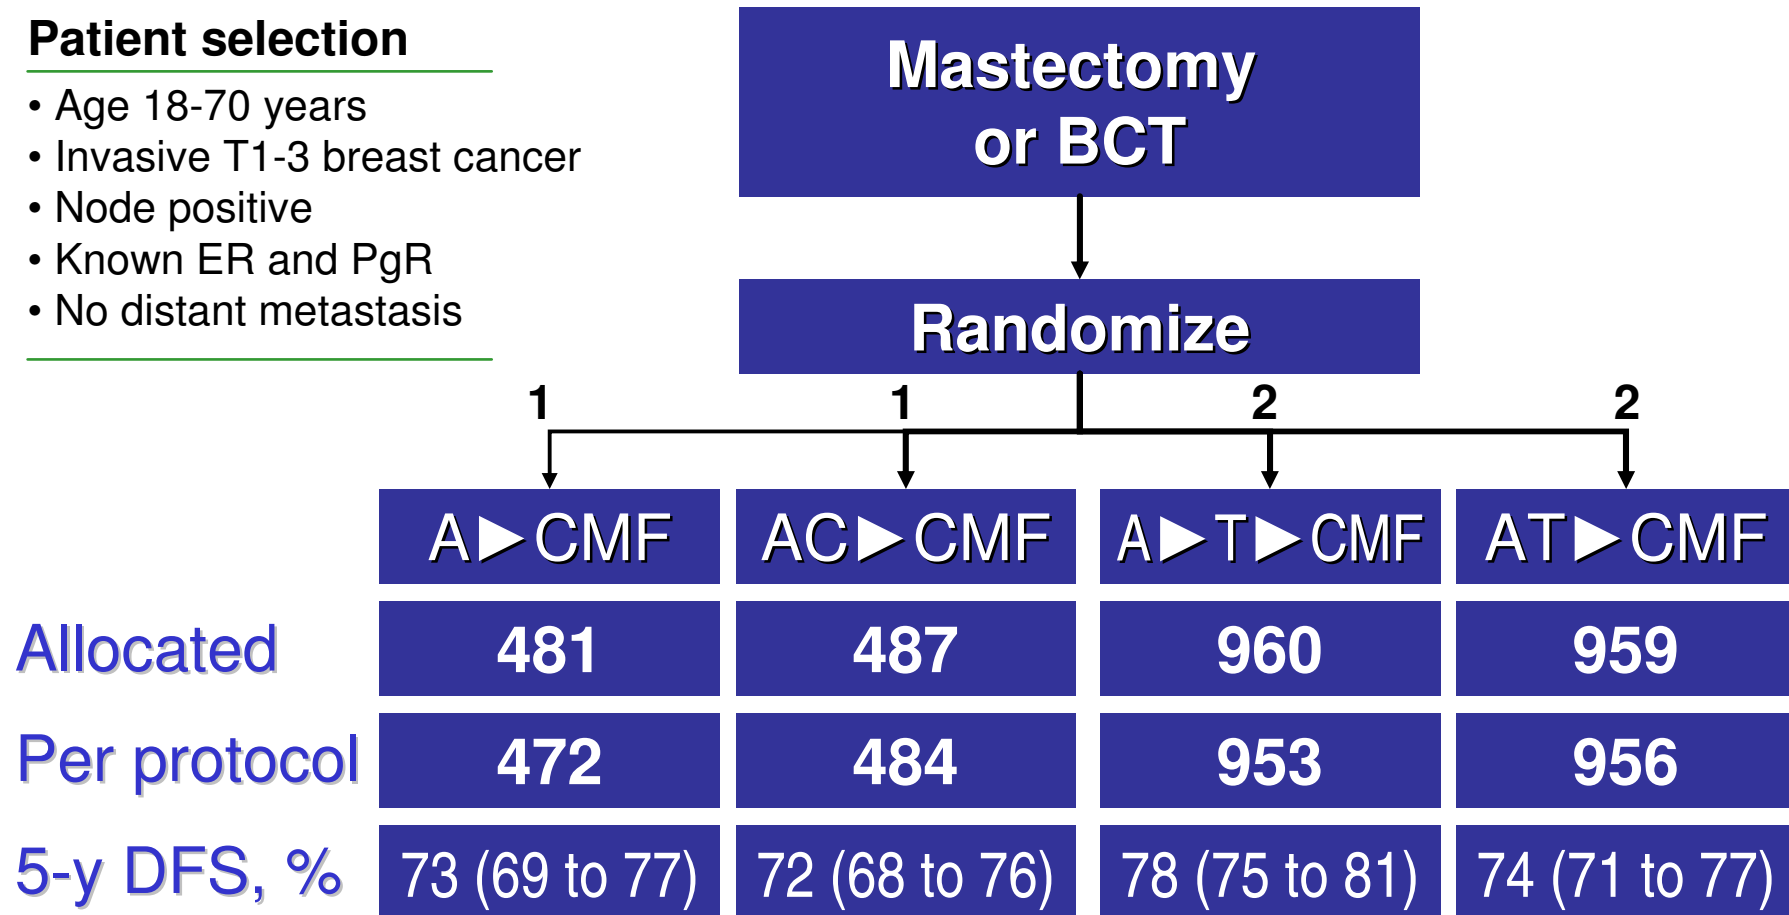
Patient selection

• Age 18-70 years
• Invasive T1-3 breast cancer
• Node positive
• Known ER and PgR
• No distant metastasis

Mastectomy or BCT

Randomize

1 1 2 2

| | A▶CMF | AC▶CMF | A▶T▶CMF | AT▶CMF |
|---|---|---|---|---|
| Allocated | 481 | 487 | 960 | 959 |
| Per protocol | 472 | 484 | 953 | 956 |
| 5-y DFS, % | 73 (69 to 77) | 72 (68 to 76) | 78 (75 to 81) | 74 (71 to 77) |